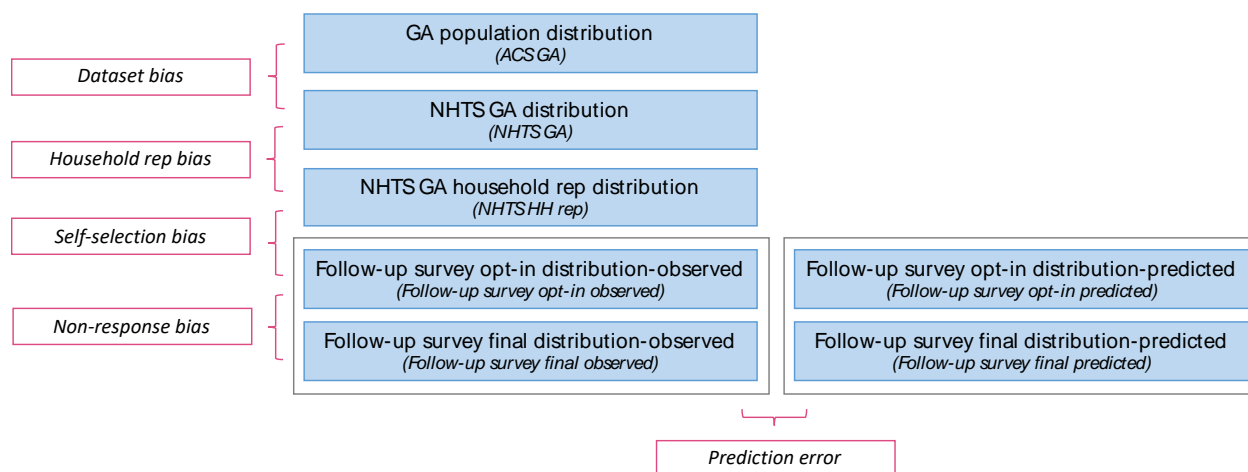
GA population distribution
(ACS GA)

Dataset bias

NHTS GA distribution
(NHTS GA)

Household rep bias

NHTS GA household rep distribution
(NHTS HH rep)

Self-selection bias

Follow-up survey opt-in distribution-observed
(Follow-up survey opt-in observed)

Non-response bias

Follow-up survey final distribution-observed
(Follow-up survey final observed)

Follow-up survey opt-in distribution-predicted
(Follow-up survey opt-in predicted)

Follow-up survey final distribution-predicted
(Follow-up survey final predicted)

Prediction error